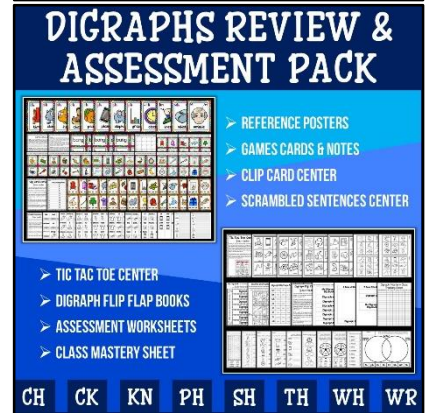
DIGRAPHS REVIEW & ASSESSMENT PACK

REFERENCE POSTERS
GAMES CARDS & NOTES
CLIP CARD CENTER
SCRAMBLED SENTENCES CENTER

TIC TAC TOE CENTER
DIGRAPH FLIP FLAP BOOKS
ASSESSMENT WORKSHEETS
CLASS MASTERY SHEET

CH CK KN PH SH TH WH WR